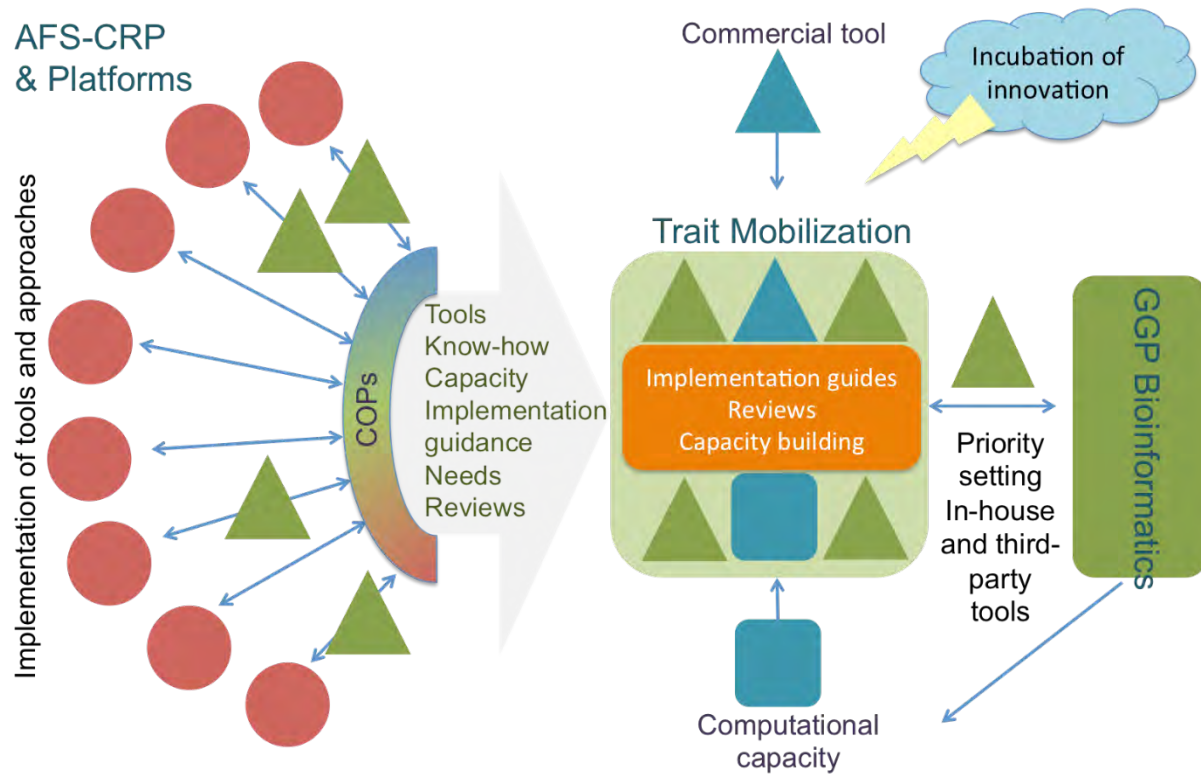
AFS-CRP & Platforms

Implementation of tools and approaches

COPs

Tools
Know-how
Capacity
Implementation guidance
Needs
Reviews

Commercial tool

Incubation of innovation

Trait Mobilization

Implementation guides
Reviews
Capacity building

Priority setting
In-house and third-party tools

GGP Bioinformatics

Computational capacity